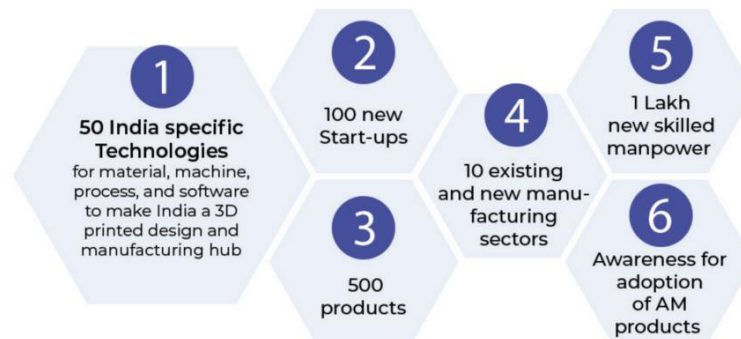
1

50 India specific Technologies for material, machine, process, and software to make India a 3D printed design and manufacturing hub

2

100 new Start-ups

3

500 products

4

10 existing and new manufacturing sectors

5

1 Lakh new skilled manpower

6

Awareness for adoption of AM products